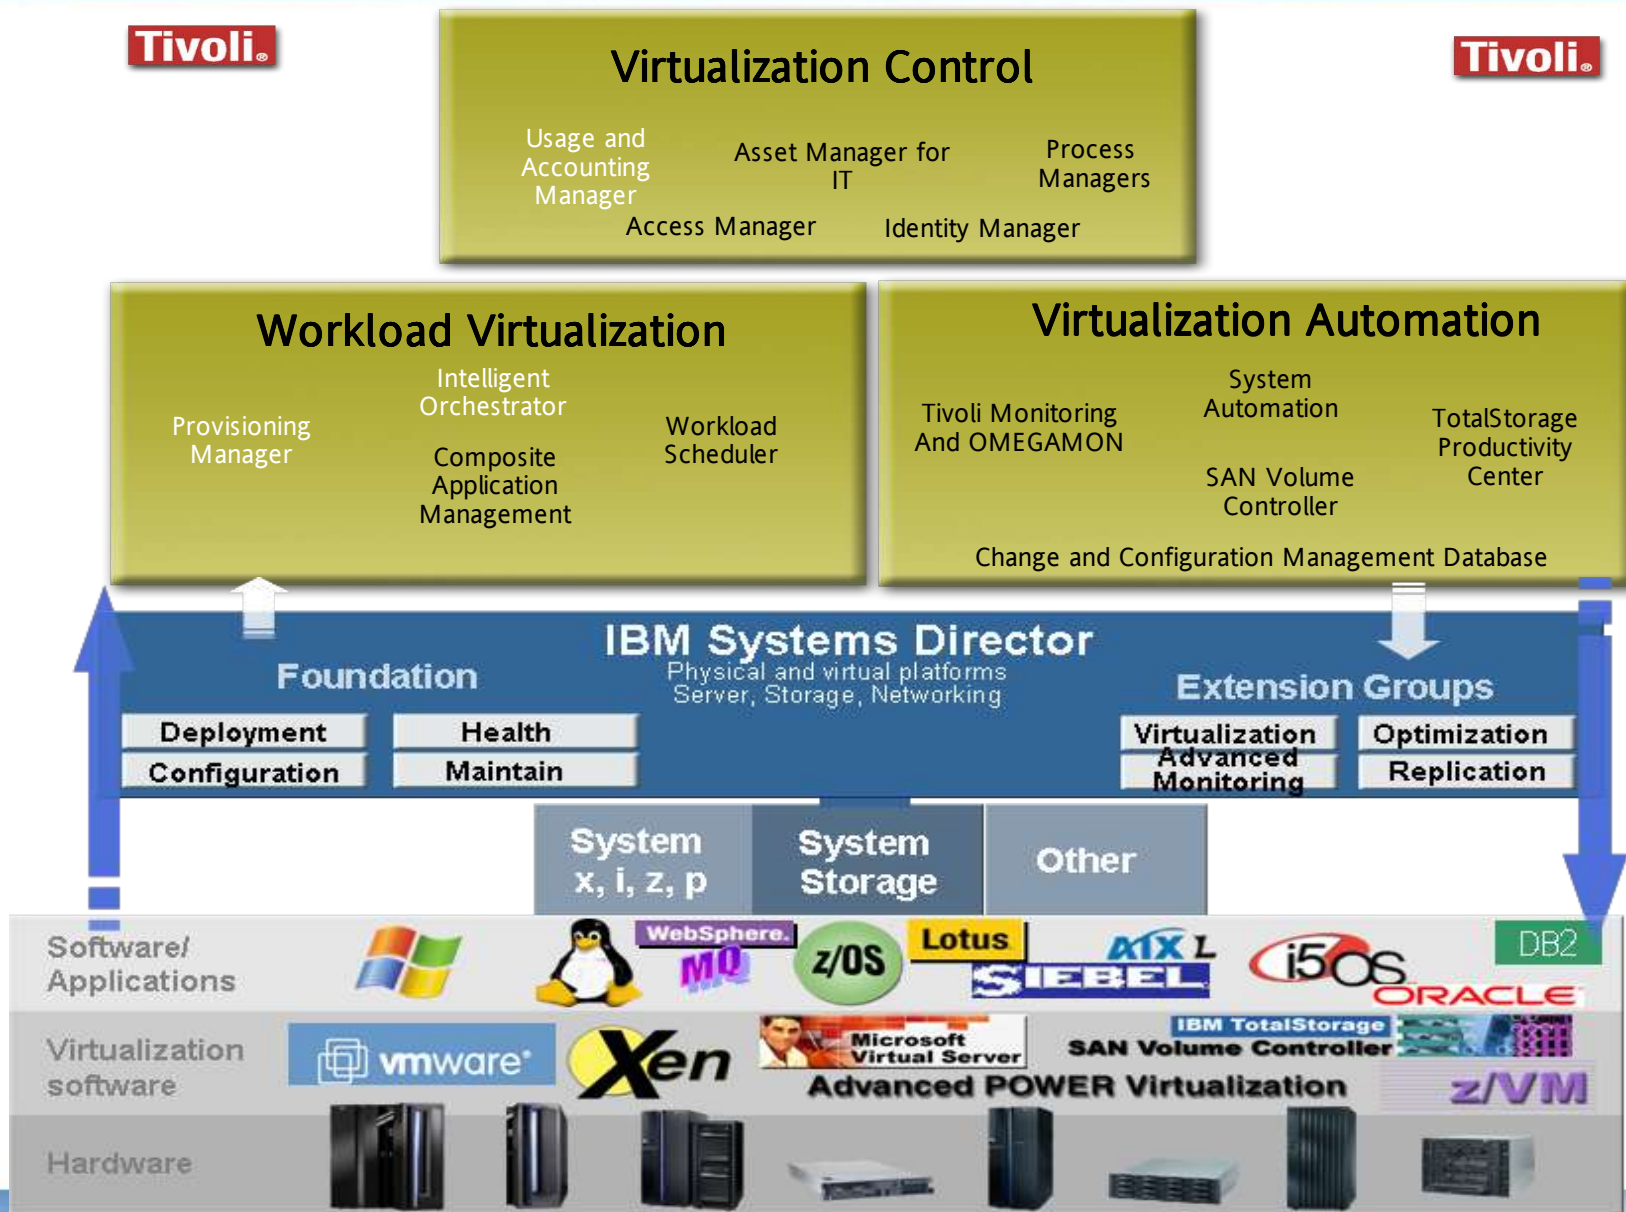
Tivoli.

Tivoli.

Virtualization Control

Usage and Accounting Manager

Asset Manager for IT

Process Managers

Access Manager

Identity Manager

Workload Virtualization

Provisioning Manager

Intelligent Orchestrator

Composite Application Management

Workload Scheduler

Virtualization Automation

Tivoli Monitoring And OMEGAMON

System Automation

SAN Volume Controller

TotalStorage Productivity Center

Change and Configuration Management Database

IBM Systems Director

Physical and virtual platforms Server, Storage, Networking

Foundation

| Deployment | Health |
|---|---|
| Configuration | Maintain |

Extension Groups

| Virtualization | Optimization |
|---|---|
| Advanced Monitoring | Replication |

System x, i, z, p

System Storage

Other

Software/ Applications

WebSphere.

MQ

z/OS

Lotus

AIX L

SIEBEL

i5OS

DB2

ORACLE

Virtualization software

vmware

Xen

Microsoft Virtual Server

IBM TotalStorage

SAN Volume Controller

Advanced POWER Virtualization

z/VM

Hardware